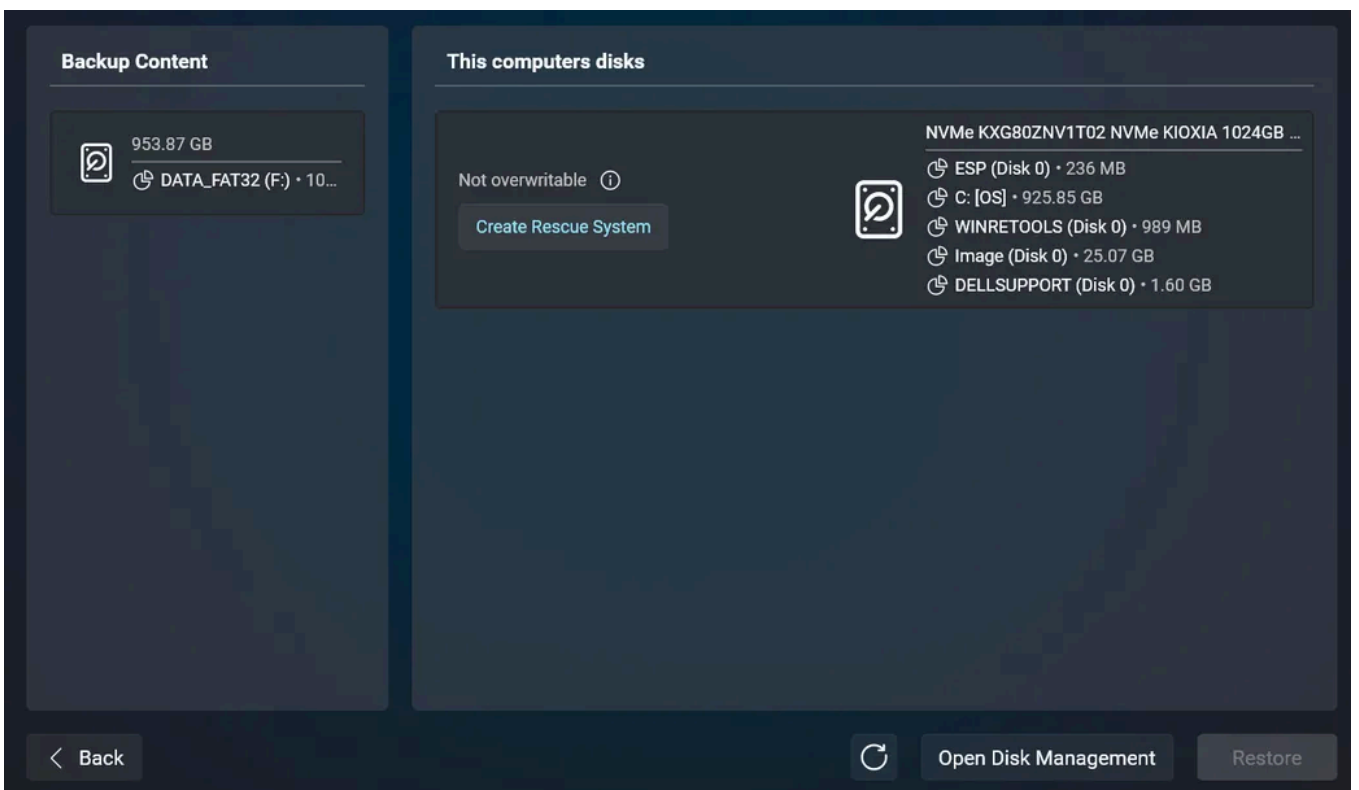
Backup Content

953.87 GB
DATA_FAT32 (F:) • 10...

This computers disks

Not overwritable

Create Rescue System

NVMe KXG80ZNV1T02 NVMe KIOXIA 1024GB ...
ESP (Disk 0) • 236 MB
C: [OS] • 925.85 GB
WINRETOOLS (Disk 0) • 989 MB
Image (Disk 0) • 25.07 GB
DELLSUPPORT (Disk 0) • 1.60 GB

Back

Open Disk Management

Restore